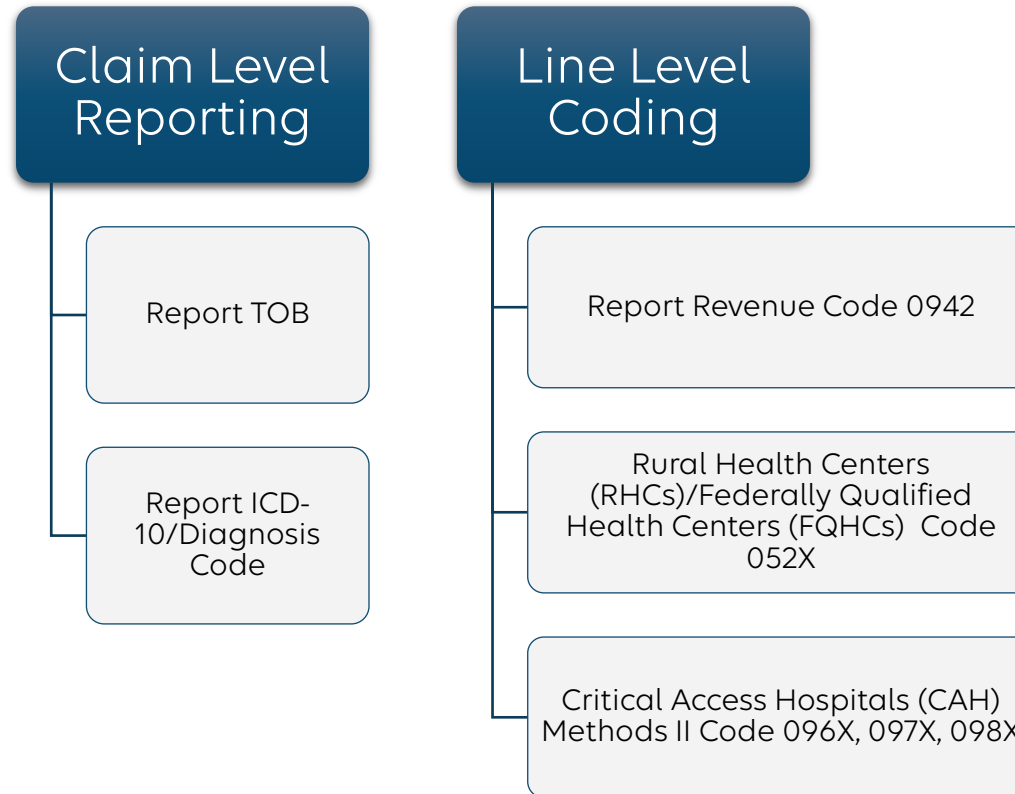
Claim Level Reporting

Report TOB

Report ICD-10/Diagnosis Code

Line Level Coding

Report Revenue Code 0942

Rural Health Centers (RHCs)/Federally Qualified Health Centers (FQHCs) Code 052X

Critical Access Hospitals (CAH) Methods II Code 096X, 097X, 098X